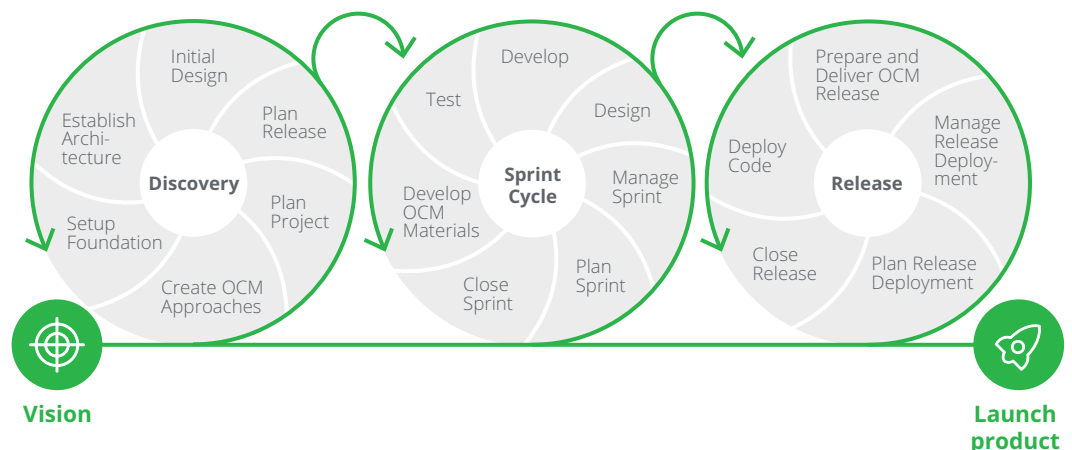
Initial Design

Plan Release

Plan Project

Create OCM Approaches

Setup Foundation

Establish Architecture

Discovery

Develop

Design

Manage Sprint

Plan Sprint

Close Sprint

Develop OCM Materials

Test

Sprint Cycle

Prepare and Deliver OCM Release

Manage Release Deployment

Plan Release Deployment

Close Release

Deploy Code

Release

Vision

Launch product